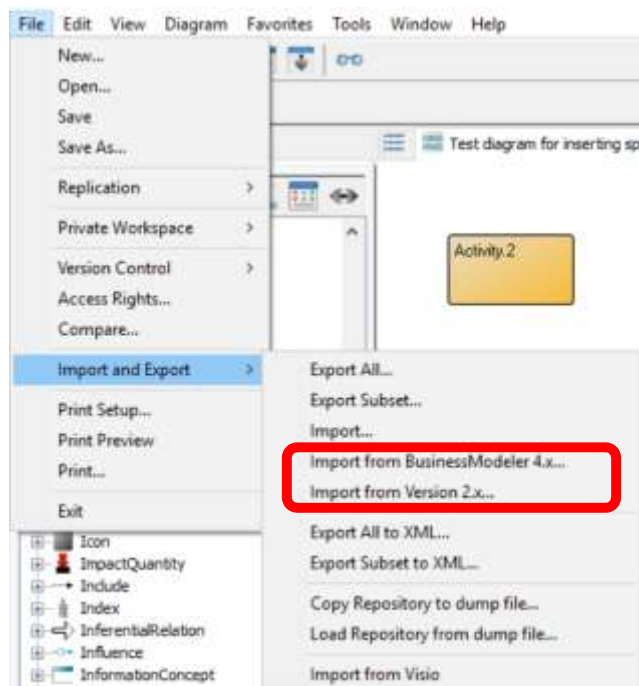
File Edit View Diagram Favorites Tools Window Help

New...
Open...
Save
Save As...
Replication
Private Workspace
Version Control
Access Rights...
Compare...
Import and Export
Print Setup...
Print Preview
Print...
Exit

Test diagram for inserting sp

Activity.2

Export All...
Export Subset...
Import...
Import from BusinessModeler 4.x...
Import from Version 2.x...
Export All to XML...
Export Subset to XML...
Copy Repository to dump file...
Load Repository from dump file...
Import from Visio

Icon
ImpactQuantity
Include
Index
InferentialRelation
Influence
InformationConcept